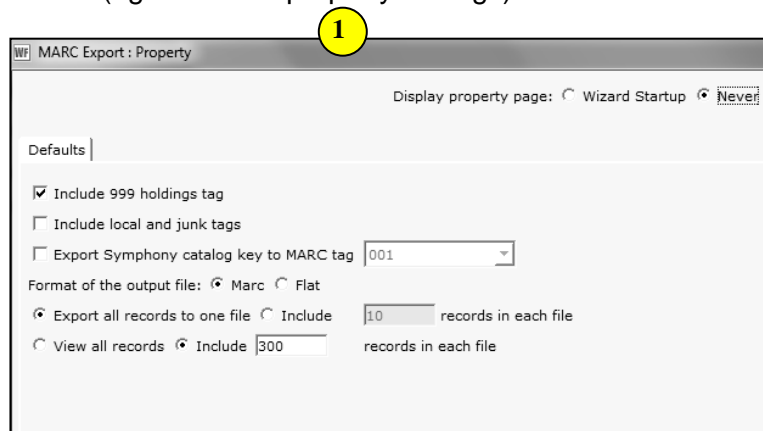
1

MARC Export : Property

Display property page: ○ Wizard Startup ◉ Never

Defaults

☑ Include 999 holdings tag

☐ Include local and junk tags

☐ Export Symphony catalog key to MARC tag 001

Format of the output file: ◉ Marc ○ Flat

◉ Export all records to one file ○ Include 10 records in each file

○ View all records ◉ Include 300 records in each file